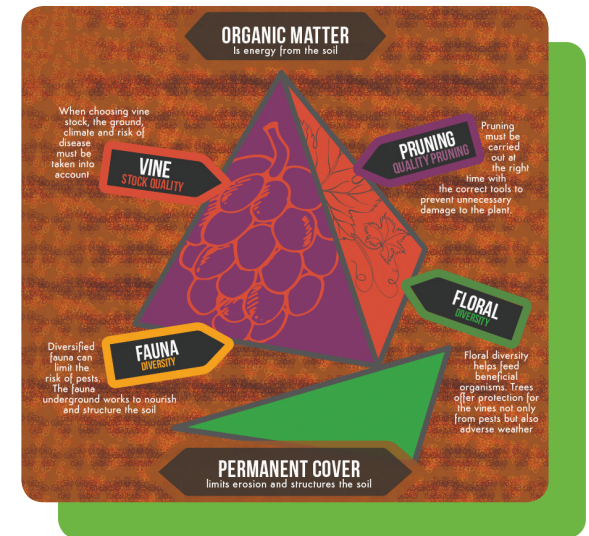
ORGANIC MATTER
Is energy from the soil

When choosing vine stock, the ground, climate and risk of disease must be taken into account

VINE
STOCK QUALITY

PRUNING
QUALITY PRUNING

Pruning must be carried out at the right time with the correct tools to prevent unnecessary damage to the plant.

FLORAL
DIVERSITY

Diversified fauna can limit the risk of pests. The fauna underground works to nourish and structure the soil

FAUNA
DIVERSITY

Floral diversity helps feed beneficial organisms. Trees offer protection for the vines not only from pests but also adverse weather

PERMANENT COVER
limits erosion and structures the soil